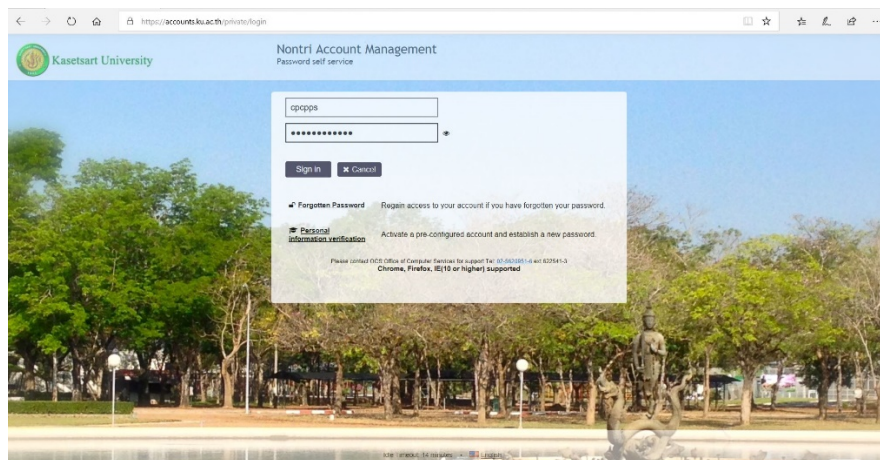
https://accounts.ku.ac.th/private/login

Kasetsart University

Nontri Account Management
Password self service

cpcpps

•••••••••••••

Sign in
✖ Cancel

Forgotten Password Regain access to your account if you have forgotten your password.

Personal information verification Activate a pre-configured account and establish a new password.

Please contact OCS Office of Computer Services for support Tel: 02-5624851-4 ext 622541-3
Chrome, Firefox, IE(10 or higher) supported

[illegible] 14 minutes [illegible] English